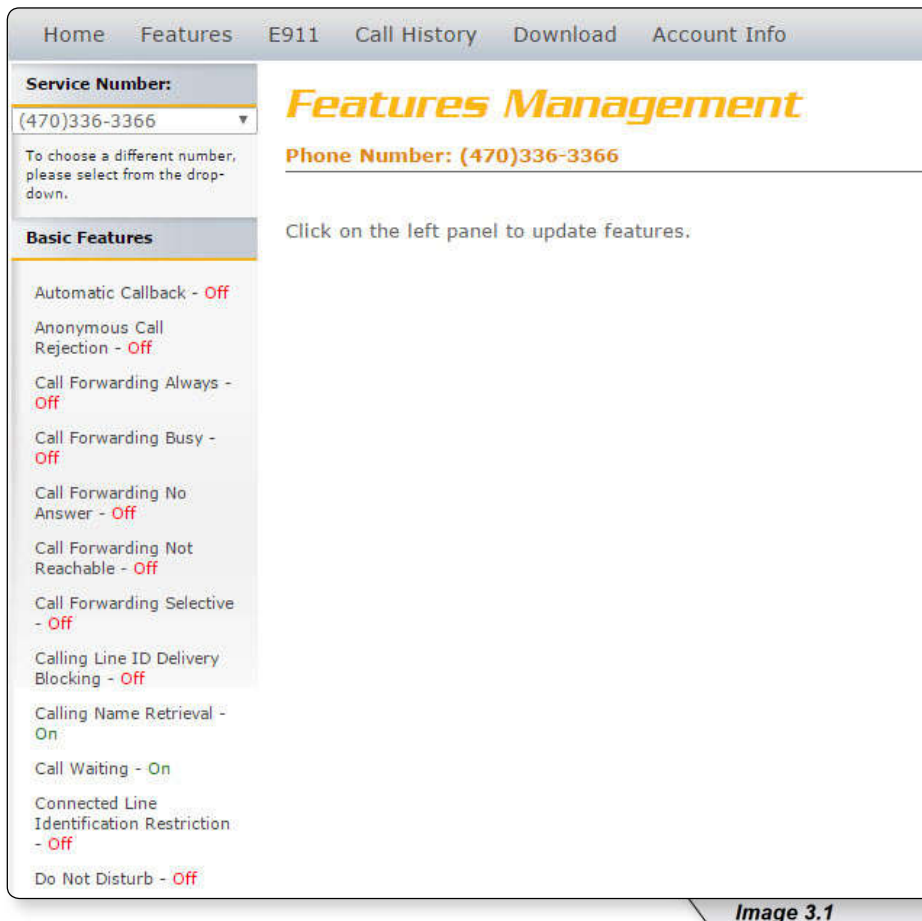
Home Features E911 Call History Download Account Info

Service Number:

(470)336-3366

To choose a different number, please select from the drop-down.

Basic Features

Automatic Callback - Off

Anonymous Call Rejection - Off

Call Forwarding Always - Off

Call Forwarding Busy - Off

Call Forwarding No Answer - Off

Call Forwarding Not Reachable - Off

Call Forwarding Selective - Off

Calling Line ID Delivery Blocking - Off

Calling Name Retrieval - On

Call Waiting - On

Connected Line Identification Restriction - Off

Do Not Disturb - Off

Features Management

Phone Number: (470)336-3366

Click on the left panel to update features.

Image 3.1